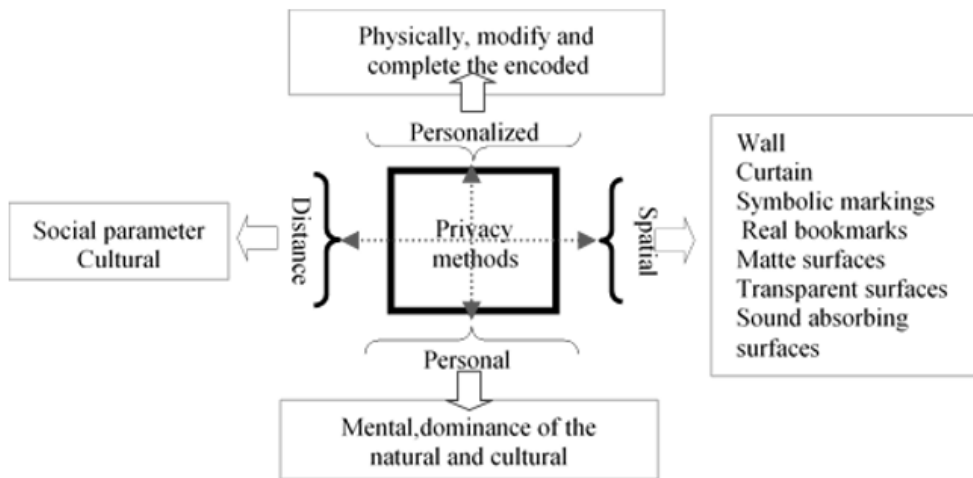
Physically, modify and complete the encoded

Personalized

Distance

Social parameter
Cultural

Privacy methods

Spatial

Wall
Curtain
Symbolic markings
Real bookmarks
Matte surfaces
Transparent surfaces
Sound absorbing surfaces

Personal

Mental,dominance of the natural and cultural